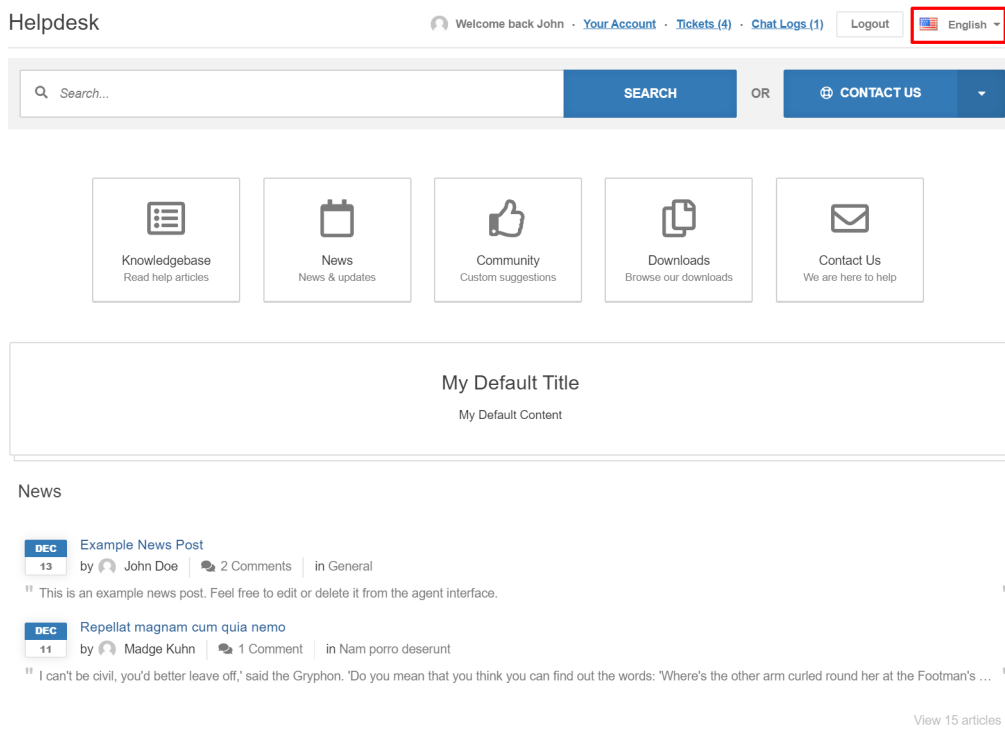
Helpdesk

Welcome back John · Your Account · Tickets (4) · Chat Logs (1) Logout English

Search... SEARCH OR CONTACT US

Knowledgebase
Read help articles

News
News & updates

Community
Custom suggestions

Downloads
Browse our downloads

Contact Us
We are here to help

My Default Title

My Default Content

News

DEC 13 Example News Post
by John Doe | 2 Comments | in General
This is an example news post. Feel free to edit or delete it from the agent interface.

DEC 11 Repellat magnam cum quia nemo
by Madge Kuhn | 1 Comment | in Nam porro deserunt
I can't be civil, you'd better leave off,' said the Gryphon. 'Do you mean that you think you can find out the words: 'Where's the other arm curled round her at the Footman's ...

View 15 articles